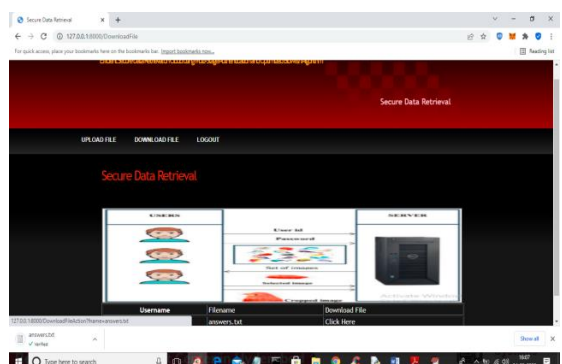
Secure Data Retrieval
127.0.0.1:8000/DownloadFile
For quick access, place your bookmarks here on the bookmarks bar. Import bookmarks now...
Reading list
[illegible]
Secure Data Retrieval
UPLOAD FILE
DOWNLOAD FILE
LOGOUT
Secure Data Retrieval
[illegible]
User Id
Password
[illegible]
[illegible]
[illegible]
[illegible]

| Username | Filename | Download File |
|---|---|---|
| | answers.txt | Click Here |

127.0.0.1:8000/DownloadFileAction?name=answers.txt
answers.txt
Show all
Type here to search
16:07